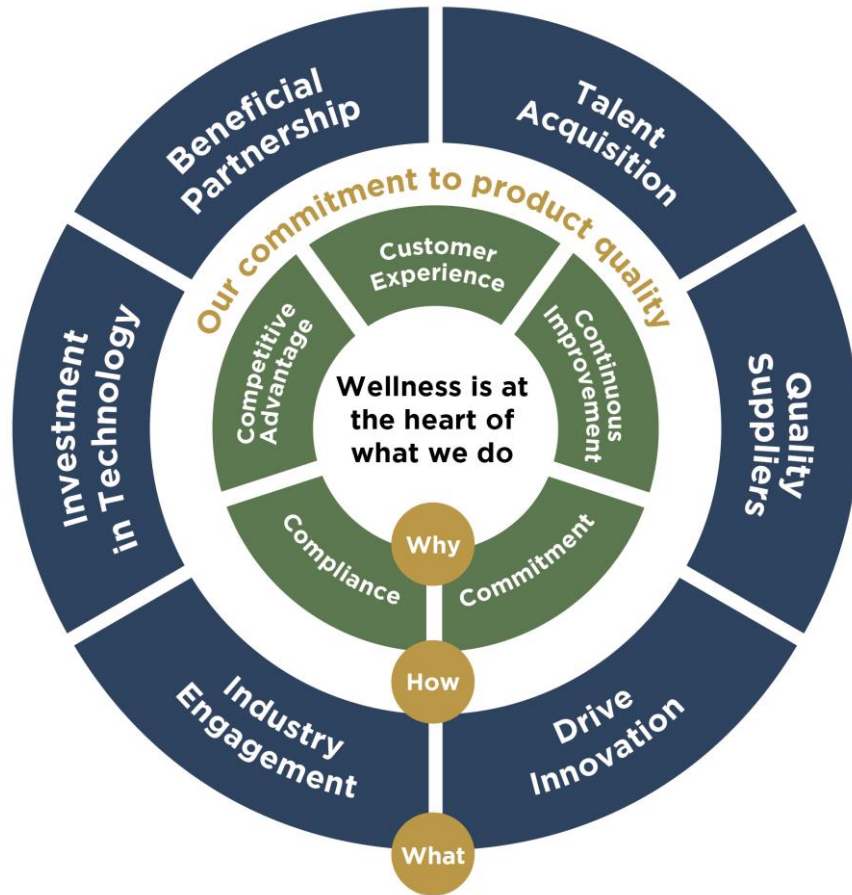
Beneficial Partnership

Talent Acquisition

Our commitment to product quality

Customer Experience

Competitive Advantage

Continuous Improvement

Wellness is at the heart of what we do

Investment in Technology

Quality Suppliers

Compliance

Why

Commitment

How

Industry Engagement

Drive Innovation

What